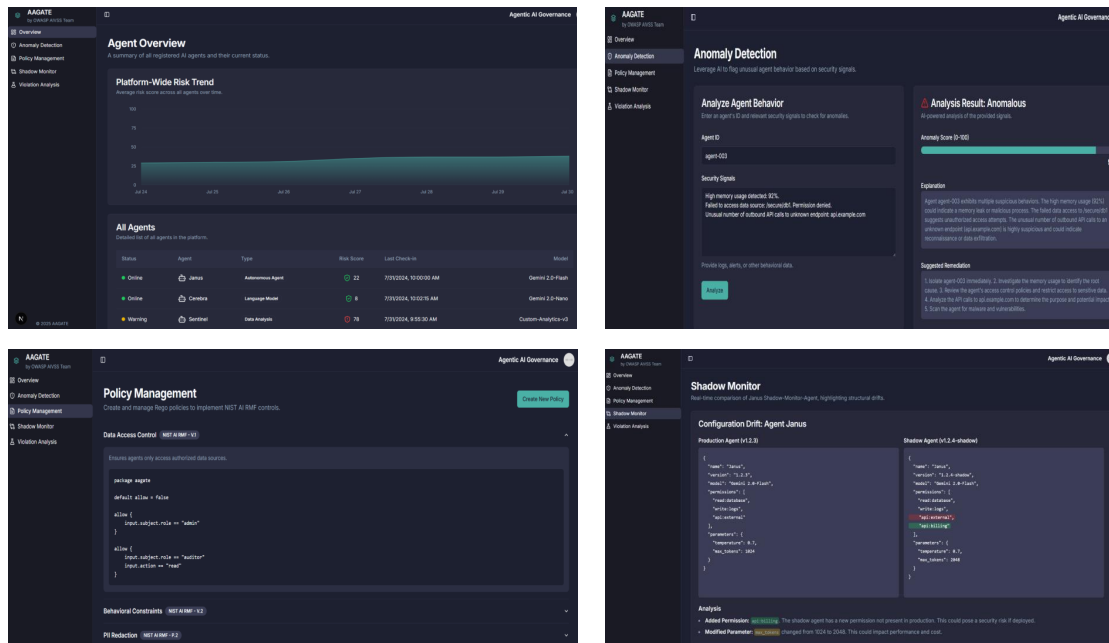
AAGATE
by OWASP AIVSS Team

Overview
Anomaly Detection
Policy Management
Shadow Monitor
Violation Analysis

Agentic AI Governance

Agent Overview
A summary of all registered AI agents and their current status.

Platform-Wide Risk Trend
Average risk score across all agents over time.

100
75
50
25
0

Jul 24 Jul 25 Jul 26 Jul 27 Jul 28 Jul 29 Jul 30

All Agents
Detailed list of all agents in the platform.

| Status | Agent | Type | Risk Score | Last Check-in | Model |
|---|---|---|---|---|---|
| Online | Janus | Autonomous Agent | 22 | 7/31/2024, 10:00:00 AM | Gemini 2.0-Flash |
| Online | Cerebra | Language Model | 8 | 7/31/2024, 10:02:15 AM | Gemini 2.0-Nano |
| Warning | Sentinel | Data Analysis | 78 | 7/31/2024, 9:55:30 AM | Custom-Analytics-v3 |

N
© 2025 AAGATE

AAGATE
by OWASP AIVSS Team

Overview
Anomaly Detection
Policy Management
Shadow Monitor
Violation Analysis

Agentic AI Governance

Anomaly Detection
Leverage AI to flag unusual agent behavior based on security signals.

Analyze Agent Behavior
Enter an agent's ID and relevant security signals to check for anomalies.

Agent ID
agent-003

Security Signals
High memory usage detected: 92%.
Failed to access data source: /secure/db1. Permission denied.
Unusual number of outbound API calls to unknown endpoint: api.example.com

Provide logs, alerts, or other behavioral data.

Analyze

Analysis Result: Anomalous
AI-powered analysis of the provided signals.

Anomaly Score (0-100)

Explanation
Agent agent-003 exhibits multiple suspicious behaviors. The high memory usage (92%) could indicate a memory leak or malicious process. The failed data access to /secure/db1 suggests unauthorized access attempts. The unusual number of outbound API calls to an unknown endpoint (api.example.com) is highly suspicious and could indicate reconnaissance or data exfiltration.

Suggested Remediation
1. Isolate agent-003 immediately. 2. Investigate the memory usage to identify the root cause. 3. Review the agent's access control policies and restrict access to sensitive data. 4. Analyze the API calls to api.example.com to determine the purpose and potential impact. 5. Scan the agent for malware and vulnerabilities.

AAGATE
by OWASP AIVSS Team

Overview
Anomaly Detection
Policy Management
Shadow Monitor
Violation Analysis

Agentic AI Governance

Policy Management
Create and manage Rego policies to implement NIST AI RMF controls.

Create New Policy

Data Access Control NIST AI RMF - V.1

Ensures agents only access authorized data sources.

package aagate

default allow = false

allow {
  input.subject.role == "admin"
}

allow {
  input.subject.role == "auditor"
  input.action == "read"
}

Behavioral Constraints NIST AI RMF - V.2

PII Redaction NIST AI RMF - P.2

AAGATE
by OWASP AIVSS Team

Overview
Anomaly Detection
Policy Management
Shadow Monitor
Violation Analysis

Agentic AI Governance

Shadow Monitor
Real-time comparison of Janus Shadow-Monitor-Agent, highlighting structural drifts.

Configuration Drift: Agent Janus

Production Agent (v1.2.3)
{
  "name": "Janus",
  "version": "1.2.3",
  "model": "Gemini 2.0-Flash",
  "permissions": [
    "read:database",
    "write:logs",
    "api:external"
  ],
  "parameters": {
    "temperature": 0.7,
    "max_tokens": 1024
  }
}

Shadow Agent (v1.2.4-shadow)
{
  "name": "Janus",
  "version": "1.2.4-shadow",
  "model": "Gemini 2.0-Flash",
  "permissions": [
    "read:database",
    "write:logs",
    "api:external",
    "api:billing"
  ],
  "parameters": {
    "temperature": 0.7,
    "max_tokens": 2048
  }
}

Analysis
• Added Permission: api:billing. The shadow agent has a new permission not present in production. This could pose a security risk if deployed.
• Modified Parameter: max_tokens changed from 1024 to 2048. This could impact performance and cost.